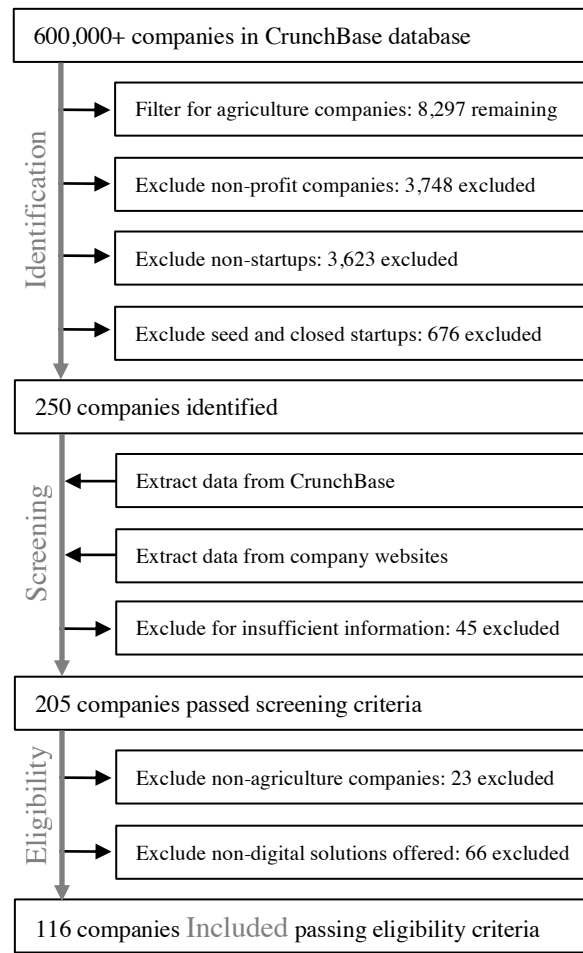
600,000+ companies in CrunchBase database

Identification

Filter for agriculture companies: 8,297 remaining

Exclude non-profit companies: 3,748 excluded

Exclude non-startups: 3,623 excluded

Exclude seed and closed startups: 676 excluded

250 companies identified

Screening

Extract data from CrunchBase

Extract data from company websites

Exclude for insufficient information: 45 excluded

205 companies passed screening criteria

Eligibility

Exclude non-agriculture companies: 23 excluded

Exclude non-digital solutions offered: 66 excluded

116 companies Included passing eligibility criteria